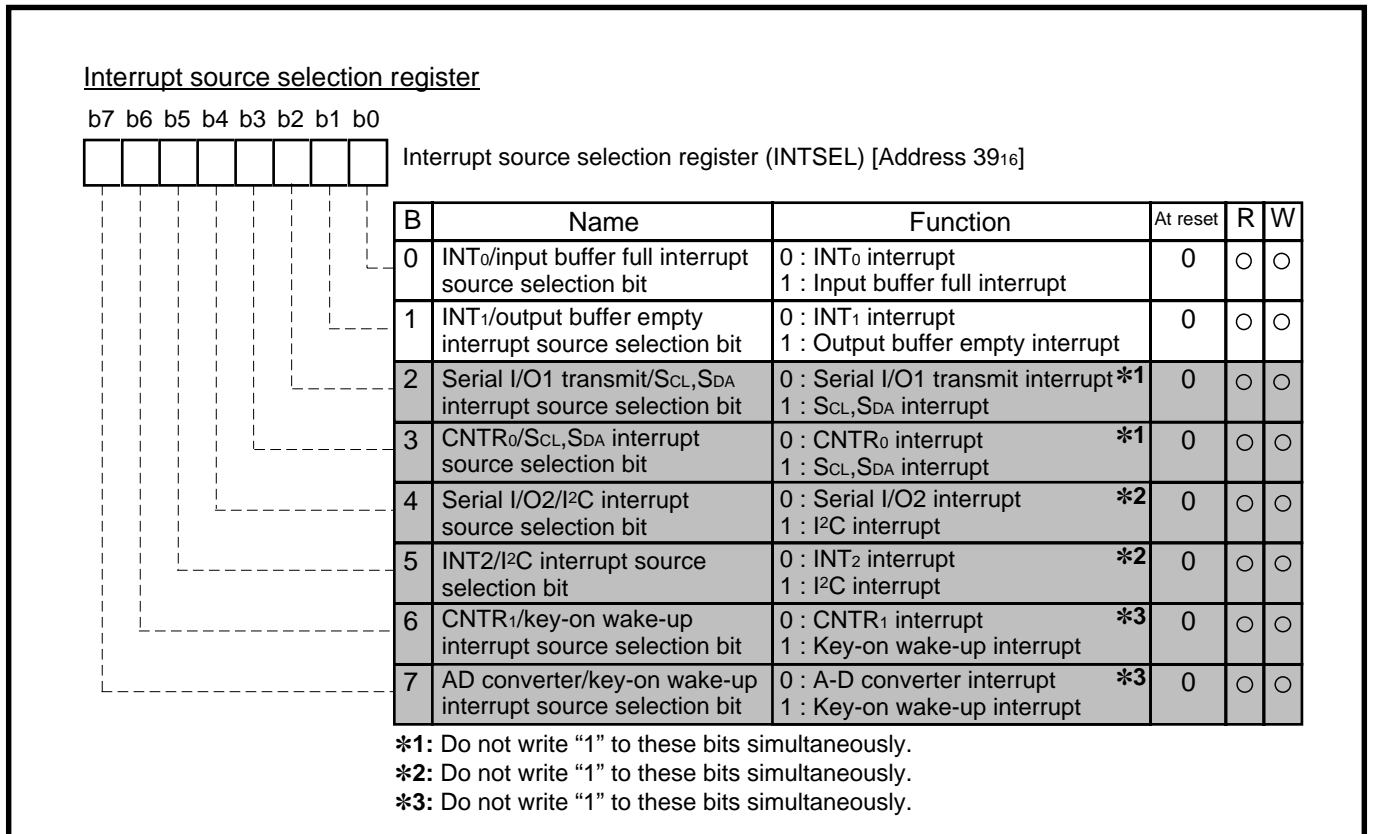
Interrupt source selection register

b7 b6 b5 b4 b3 b2 b1 b0

Interrupt source selection register (INTSEL) [Address $39_{16}$]

| B | Name | Function | At reset | R | W |
|---|---|---|---|---|---|
| 0 | $INT_0$/input buffer full interrupt source selection bit | 0 : $INT_0$ interrupt<br>1 : Input buffer full interrupt | 0 | ○ | ○ |
| 1 | $INT_1$/output buffer empty interrupt source selection bit | 0 : $INT_1$ interrupt<br>1 : Output buffer empty interrupt | 0 | ○ | ○ |
| 2 | Serial I/O1 transmit/$S_{CL}$,$S_{DA}$ interrupt source selection bit | 0 : Serial I/O1 transmit interrupt ∗1<br>1 : $S_{CL}$,$S_{DA}$ interrupt | 0 | ○ | ○ |
| 3 | $CNTR_0$/$S_{CL}$,$S_{DA}$ interrupt source selection bit | 0 : $CNTR_0$ interrupt ∗1<br>1 : $S_{CL}$,$S_{DA}$ interrupt | 0 | ○ | ○ |
| 4 | Serial I/O2/$I^2C$ interrupt source selection bit | 0 : Serial I/O2 interrupt ∗2<br>1 : $I^2C$ interrupt | 0 | ○ | ○ |
| 5 | INT2/$I^2C$ interrupt source selection bit | 0 : $INT_2$ interrupt ∗2<br>1 : $I^2C$ interrupt | 0 | ○ | ○ |
| 6 | $CNTR_1$/key-on wake-up interrupt source selection bit | 0 : $CNTR_1$ interrupt ∗3<br>1 : Key-on wake-up interrupt | 0 | ○ | ○ |
| 7 | AD converter/key-on wake-up interrupt source selection bit | 0 : A-D converter interrupt ∗3<br>1 : Key-on wake-up interrupt | 0 | ○ | ○ |

∗1: Do not write “1” to these bits simultaneously.
∗2: Do not write “1” to these bits simultaneously.
∗3: Do not write “1” to these bits simultaneously.